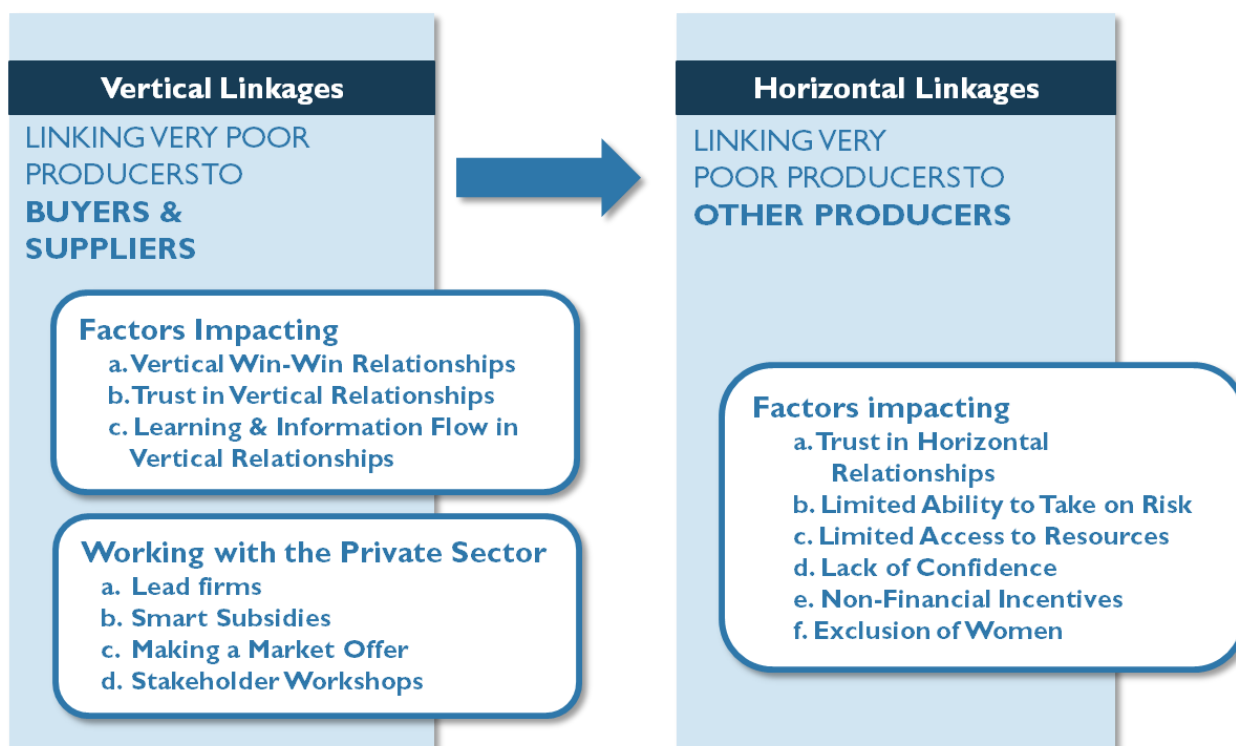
Vertical Linkages

LINKING VERY POOR PRODUCERS TO BUYERS & SUPPLIERS

Factors Impacting
a. Vertical Win-Win Relationships
b. Trust in Vertical Relationships
c. Learning & Information Flow in Vertical Relationships

Working with the Private Sector
a. Lead firms
b. Smart Subsidies
c. Making a Market Offer
d. Stakeholder Workshops

Horizontal Linkages

LINKING VERY POOR PRODUCERS TO OTHER PRODUCERS

Factors impacting
a. Trust in Horizontal Relationships
b. Limited Ability to Take on Risk
c. Limited Access to Resources
d. Lack of Confidence
e. Non-Financial Incentives
f. Exclusion of Women